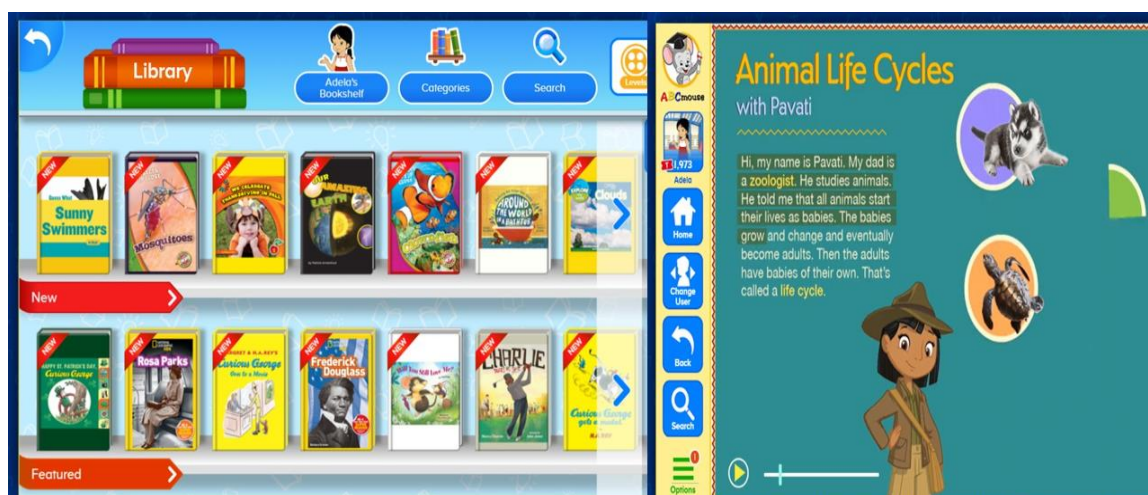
Library

Adela's Bookshelf

Categories

Search

Levels

NEW

Guess What

Sunny Swimmers

NEW

Mosquitoes

NEW

My Celebrate Thanksgiving Day

NEW

Our Amazing Earth

NEW

NEW

Around the World in a Bathtub

NEW

Explore

Clouds

New

NEW

Happy St. Patrick's Day, Curious George

NEW

Rosa Parks

NEW

Margret & H.A. Rey's Curious George Goes to a Movie

NEW

Frederick Douglass

NEW

Will You Still Love Me?

NEW

Charlie

NEW

Curious George gets a medal

Featured

ABCmouse

1,973

Adela

Home

Change User

Back

Search

0

Options

Animal Life Cycles

with Pavati

Hi, my name is Pavati. My dad is a zoologist. He studies animals. He told me that all animals start their lives as babies. The babies grow and change and eventually become adults. Then the adults have babies of their own. That's called a life cycle.